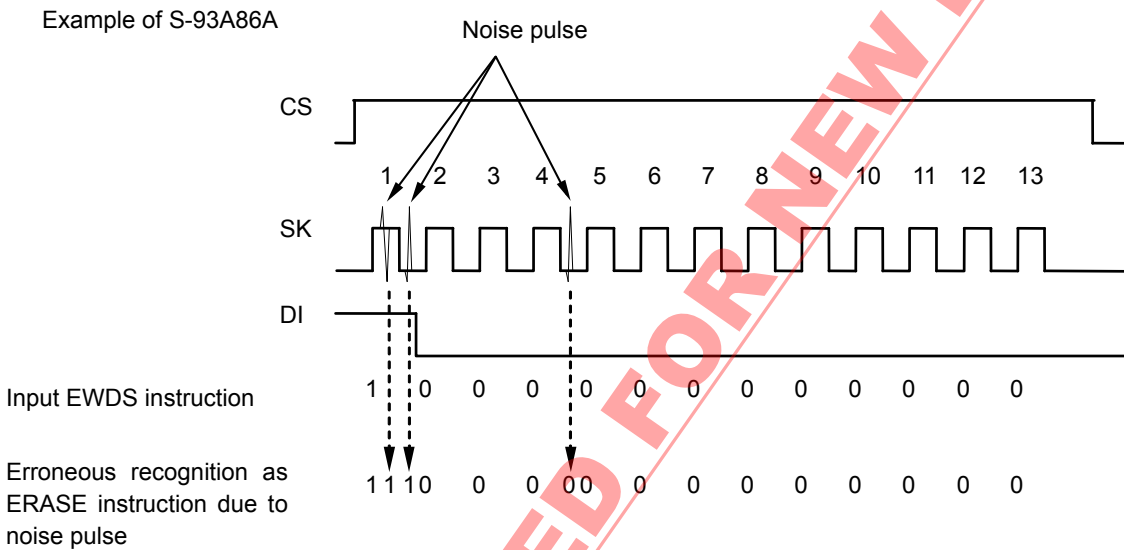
Example of S-93A86A

Noise pulse

CS

1 2 3 4 5 6 7 8 9 10 11 12 13

SK

DI

Input EWDS instruction

1 0 0 0 0 0 0 0 0 0 0 0 0

Erroneous recognition as ERASE instruction due to noise pulse

1 1 1 0 0 0 0 0 0 0 0 0 0 0 0 0

ED FOR NEW